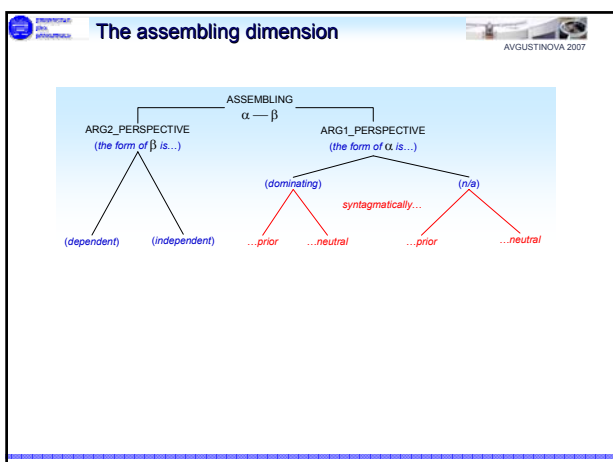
The assembling dimension

AVGUSTINOVA 2007

ASSEMBLING
$\alpha — \beta$

ARG2_PERSPECTIVE
(*the form of* $\beta$ *is…*)

ARG1_PERSPECTIVE
(*the form of* $\alpha$ *is…*)

(*dominating*)

(*n/a*)

*syntagmatically…*

(*dependent*) (*independent*) *…prior* *…neutral* *…prior* *…neutral*